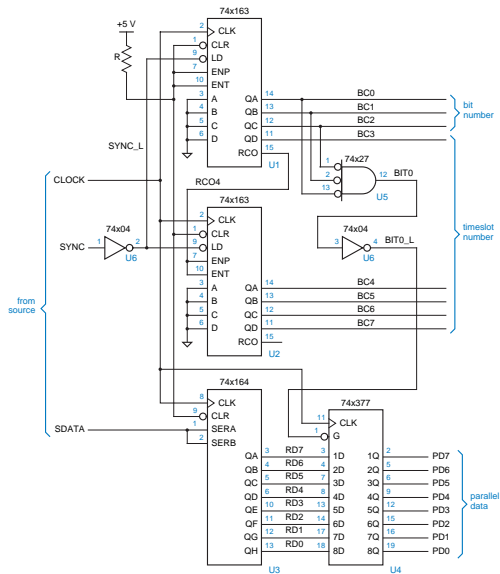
+5 V
R
74x163
2 CLK
1 CLR
9 LD
7 ENP
10 ENT
3 A
4 B
5 C
6 D
QA 14
QB 13
QC 12
QD 11
RCO 15
U1
BC0
BC1
BC2
BC3
bit number
SYNC_L
CLOCK
RCO4
74x27
1
2
13
12
BIT0
U5
74x163
2 CLK
1 CLR
9 LD
7 ENP
10 ENT
3 A
4 B
5 C
6 D
QA 14
QB 13
QC 12
QD 11
RCO 15
U2
74x04
1
2
U6
SYNC
74x04
3
4
BIT0_L
U6
timeslot number
BC4
BC5
BC6
BC7
from source
74x164
8 CLK
9 CLR
1 SERA
2 SERB
QA 3
QB 4
QC 5
QD 6
QE 10
QF 11
QG 12
QH 13
U3
SDATA
RD7
RD6
RD5
RD4
RD3
RD2
RD1
RD0
74x377
11 CLK
1 G
3 1D
4 2D
7 3D
8 4D
13 5D
14 6D
17 7D
18 8D
1Q 2
2Q 5
3Q 6
4Q 9
5Q 12
6Q 15
7Q 16
8Q 19
U4
PD7
PD6
PD5
PD4
PD3
PD2
PD1
PD0
parallel data